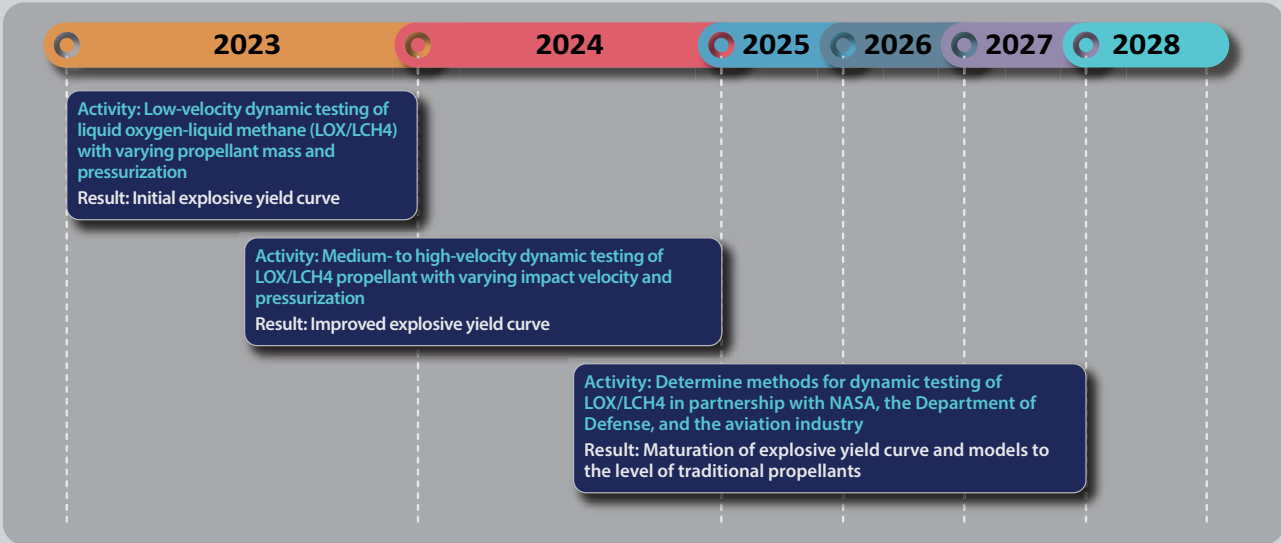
2023 2024 2025 2026 2027 2028

Activity: Low-velocity dynamic testing of liquid oxygen-liquid methane (LOX/LCH4) with varying propellant mass and pressurization
Result: Initial explosive yield curve

Activity: Medium- to high-velocity dynamic testing of LOX/LCH4 propellant with varying impact velocity and pressurization
Result: Improved explosive yield curve

Activity: Determine methods for dynamic testing of LOX/LCH4 in partnership with NASA, the Department of Defense, and the aviation industry
Result: Maturation of explosive yield curve and models to the level of traditional propellants